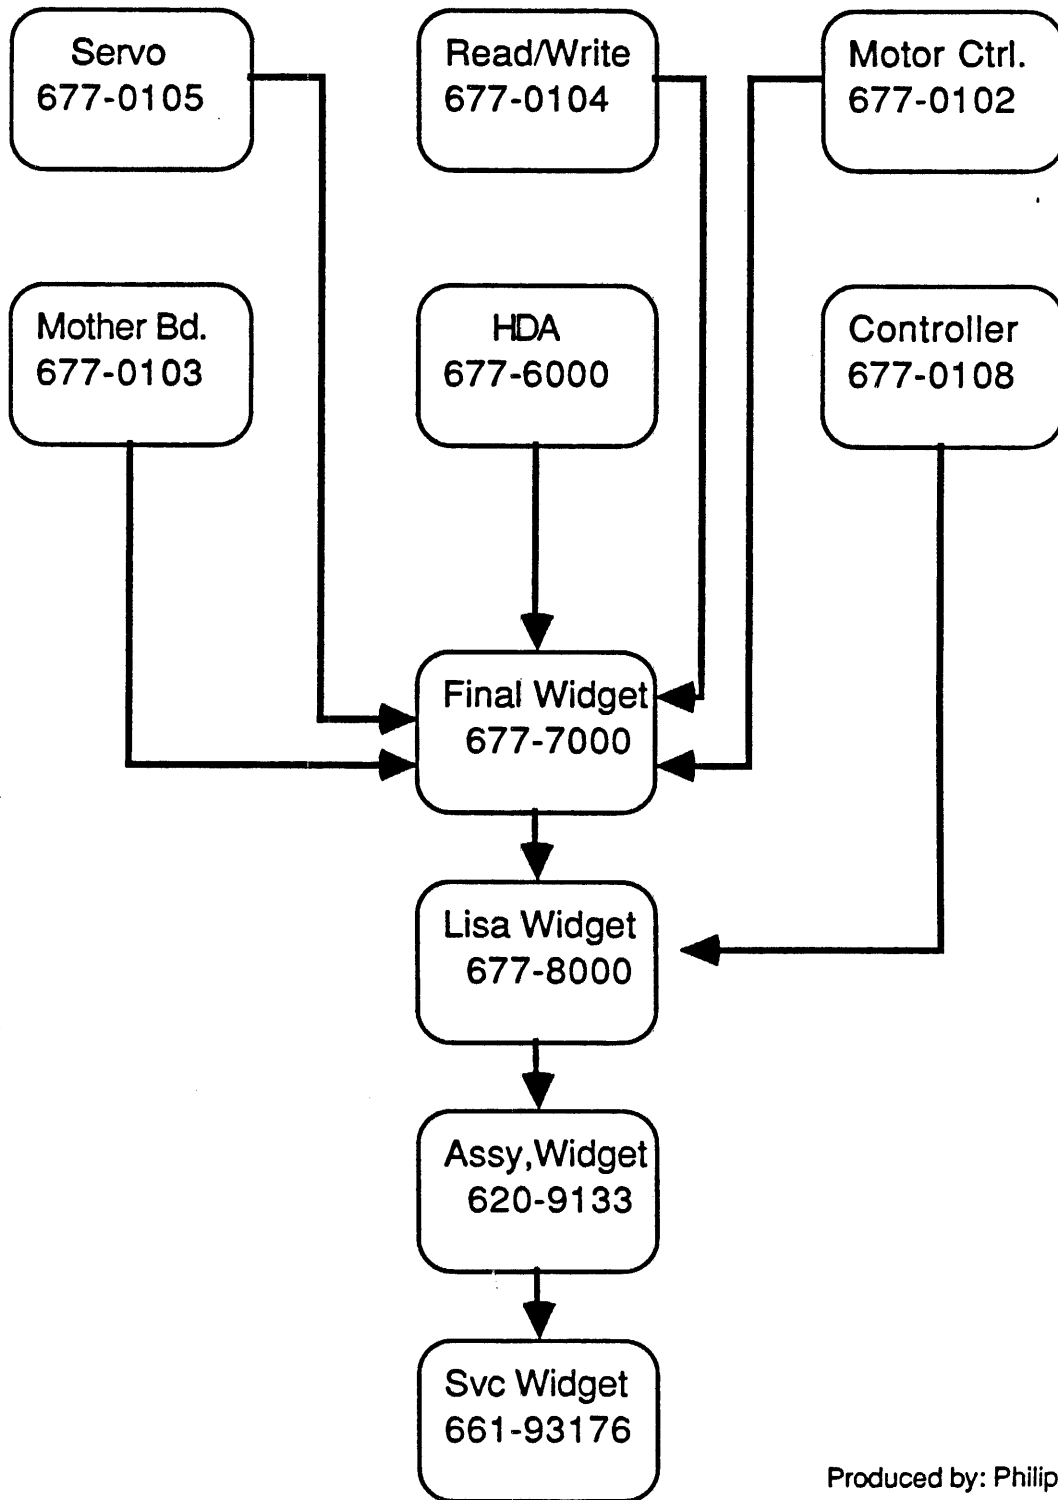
Servo
677-0105

Read/Write
677-0104

Motor Ctrl.
677-0102

Mother Bd.
677-0103

HDA
677-6000

Controller
677-0108

Final Widget
677-7000

Lisa Widget
677-8000

Assy,Widget
620-9133

Svc Widget
661-93176

Produced by: Philip